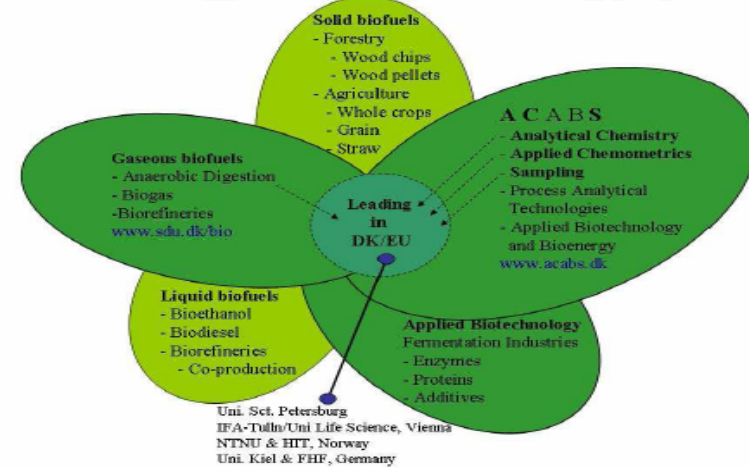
Solid biofuels
- Forestry
- Wood chips
- Wood pellets
- Agriculture
- Whole crops
- Grain
- Straw

ACABS
- Analytical Chemistry
- Applied Chemometrics
- Sampling
- Process Analytical Technologies
- Applied Biotechnology and Bioenergy
www.acabs.dk

Gaseous biofuels
- Anaerobic Digestion
- Biogas
-Biorefineries
www.sdu.dk/bio

Leading in DK/EU

Liquid biofuels
- Bioethanol
- Biodiesel
- Biorefineries
- Co-production

Applied Biotechnology
Fermentation Industries
- Enzymes
- Proteins
- Additives

Uni. Sct. Petersburg
IFA-Tulln/Uni Life Science, Vienna
NTNU & HIT, Norway
Uni. Kiel & FHF, Germany